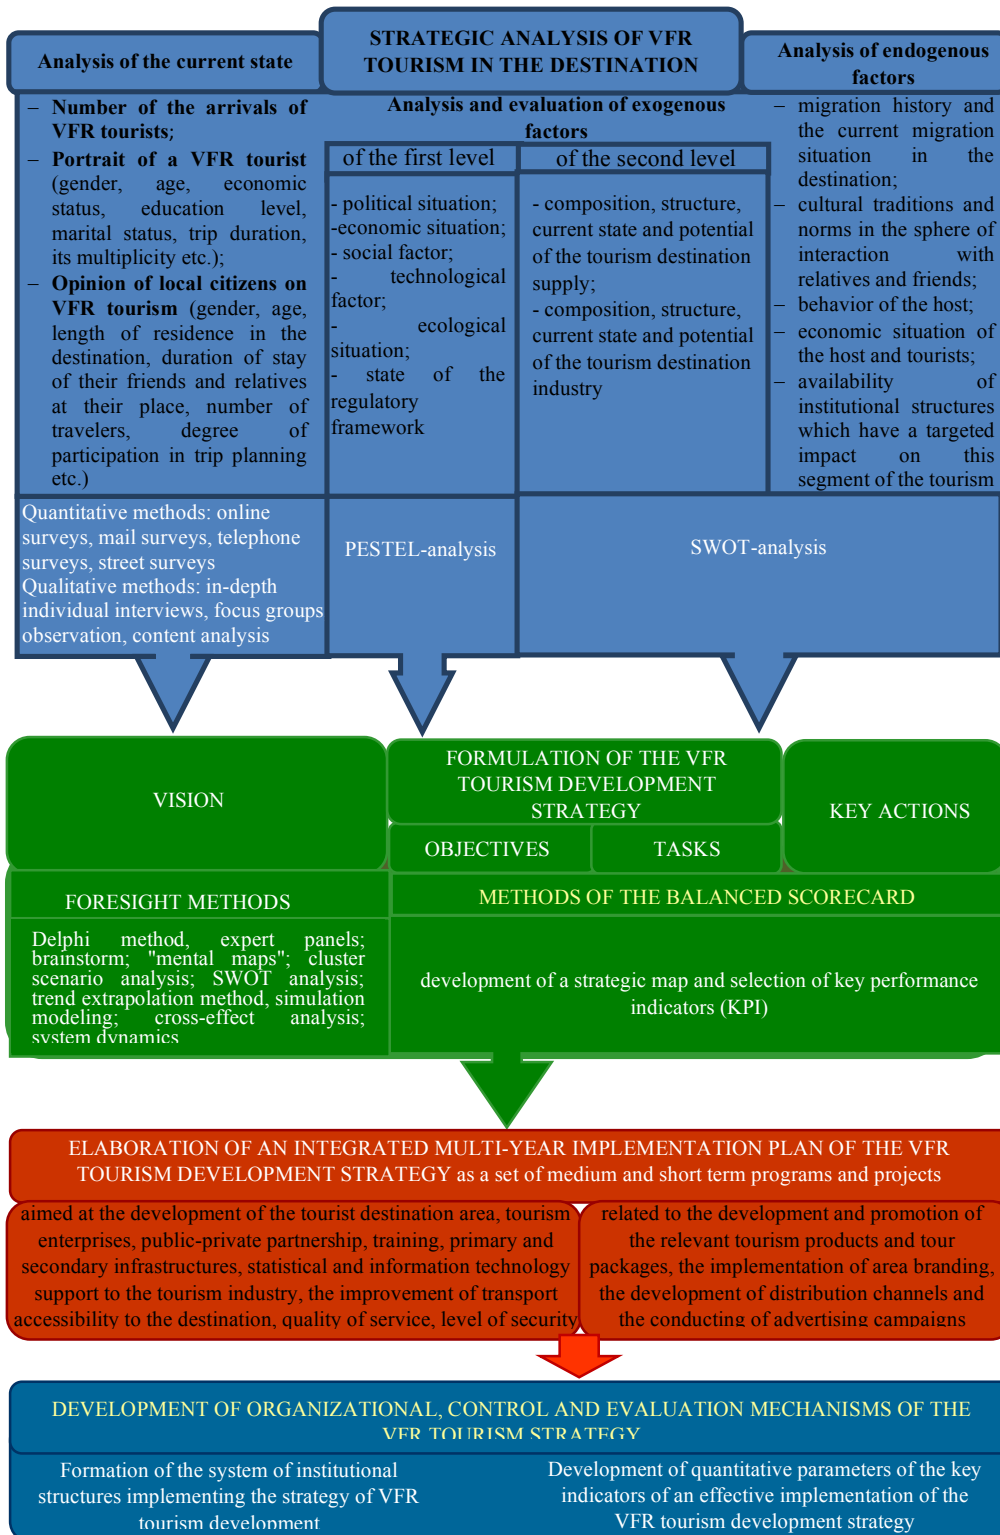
Analysis of the current state

STRATEGIC ANALYSIS OF VFR TOURISM IN THE DESTINATION

Analysis of endogenous factors

– Number of the arrivals of VFR tourists;
– Portrait of a VFR tourist (gender, age, economic status, education level, marital status, trip duration, its multiplicity etc.);
– Opinion of local citizens on VFR tourism (gender, age, length of residence in the destination, duration of stay of their friends and relatives at their place, number of travelers, degree of participation in trip planning etc.)

Analysis and evaluation of exogenous factors

of the first level

- political situation;
-economic situation;
- social factor;
- technological factor;
- ecological situation;
- state of the regulatory framework

of the second level

- composition, structure, current state and potential of the tourism destination supply;
- composition, structure, current state and potential of the tourism destination industry

– migration history and the current migration situation in the destination;
– cultural traditions and norms in the sphere of interaction with relatives and friends;
– behavior of the host;
– economic situation of the host and tourists;
– availability of institutional structures which have a targeted impact on this segment of the tourism

Quantitative methods: online surveys, mail surveys, telephone surveys, street surveys
Qualitative methods: in-depth individual interviews, focus groups observation, content analysis

PESTEL-analysis

SWOT-analysis

VISION

FORMULATION OF THE VFR TOURISM DEVELOPMENT STRATEGY

OBJECTIVES

TASKS

KEY ACTIONS

FORESIGHT METHODS

METHODS OF THE BALANCED SCORECARD

Delphi method, expert panels; brainstorm; "mental maps"; cluster scenario analysis; SWOT analysis; trend extrapolation method, simulation modeling; cross-effect analysis; system dynamics

development of a strategic map and selection of key performance indicators (KPI)

ELABORATION OF AN INTEGRATED MULTI-YEAR IMPLEMENTATION PLAN OF THE VFR TOURISM DEVELOPMENT STRATEGY as a set of medium and short term programs and projects

aimed at the development of the tourist destination area, tourism enterprises, public-private partnership, training, primary and secondary infrastructures, statistical and information technology support to the tourism industry, the improvement of transport accessibility to the destination, quality of service, level of security

related to the development and promotion of the relevant tourism products and tour packages, the implementation of area branding, the development of distribution channels and the conducting of advertising campaigns

DEVELOPMENT OF ORGANIZATIONAL, CONTROL AND EVALUATION MECHANISMS OF THE VFR TOURISM STRATEGY

Formation of the system of institutional structures implementing the strategy of VFR tourism development

Development of quantitative parameters of the key indicators of an effective implementation of the VFR tourism development strategy